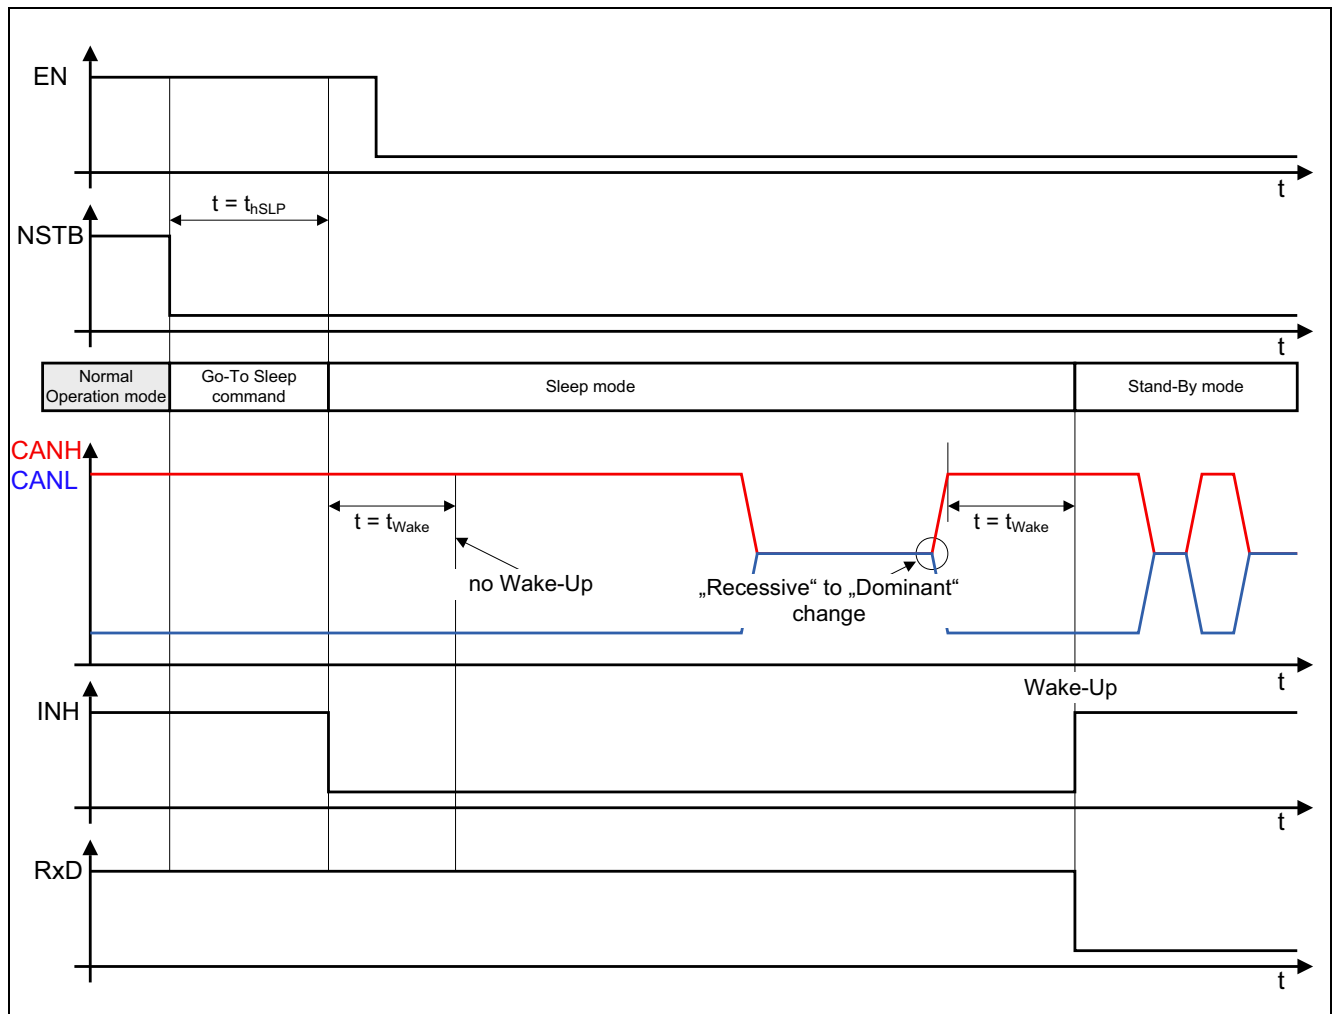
EN

t

NSTB

$t = t_{hSLP}$

t

Normal Operation mode

Go-To Sleep command

Sleep mode

Stand-By mode

CANH
CANL

$t = t_{Wake}$

no Wake-Up

„Recessive“ to „Dominant“ change

$t = t_{Wake}$

t

Wake-Up

INH

t

RxD

t